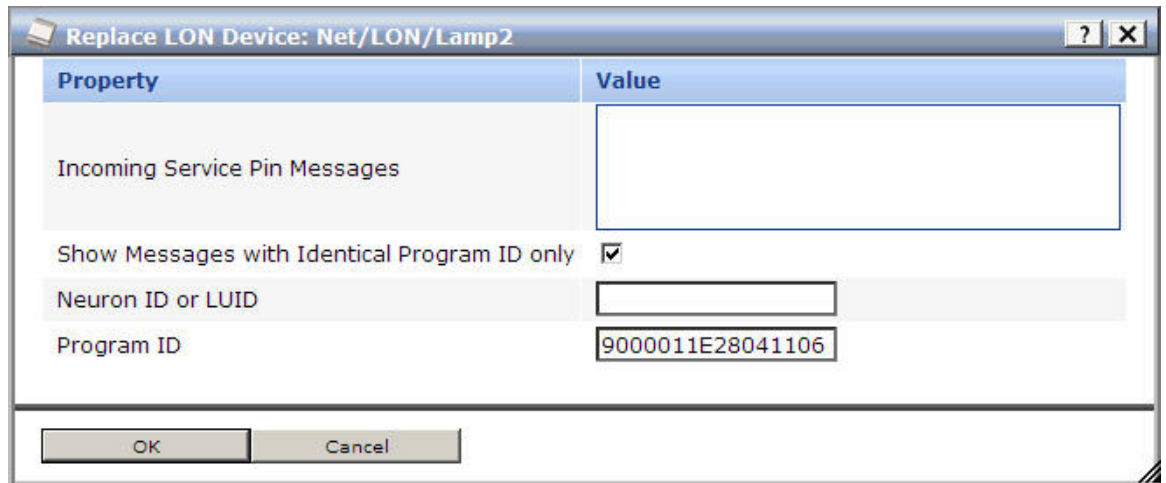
Replace LON Device: Net/LON/Lamp2

? X

| Property | Value |
|---|---|
| Incoming Service Pin Messages | |
| Show Messages with Identical Program ID only | ☑ |
| Neuron ID or LUID | |
| Program ID | 9000011E28041106 |

OK Cancel